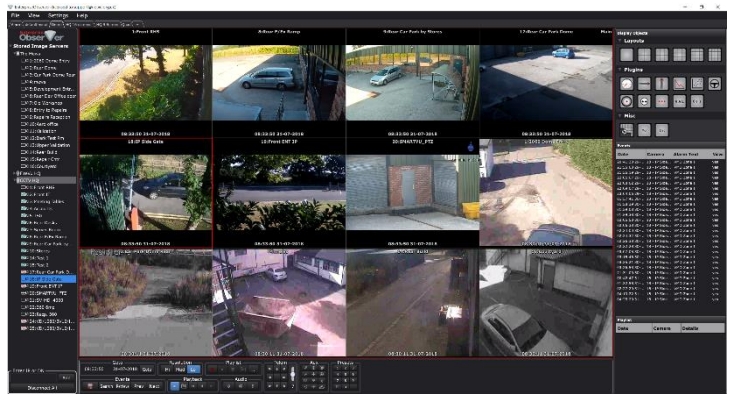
File View Settings Help

Stored Image Servers

1:Front SHS
4:Rear Ptfe Ramp
9:Rear Car Park by Stores
12:Rear Car Park Ramp

08:33:30 31-07-2018
08:33:30 31-07-2018
08:33:30 31-07-2018
08:33:30 31-07-2018

18:SF Side Gate
19:Front ENT 3F
20:IPMATRIX_PTZ

08:55:50 31-07-2018
08:55:50 31-07-2018
08:55:50 31-07-2018

Display Objects
Layouts
Plugins
Misc

Events
Date Camera Alarm Text Vide

Playlist
Date Camera Details

Disconnect All

Date
Speed/Jog
Playlist
Events
Playback
Audio
Zoom
Pan
Presets
Search Refresh Prev Next